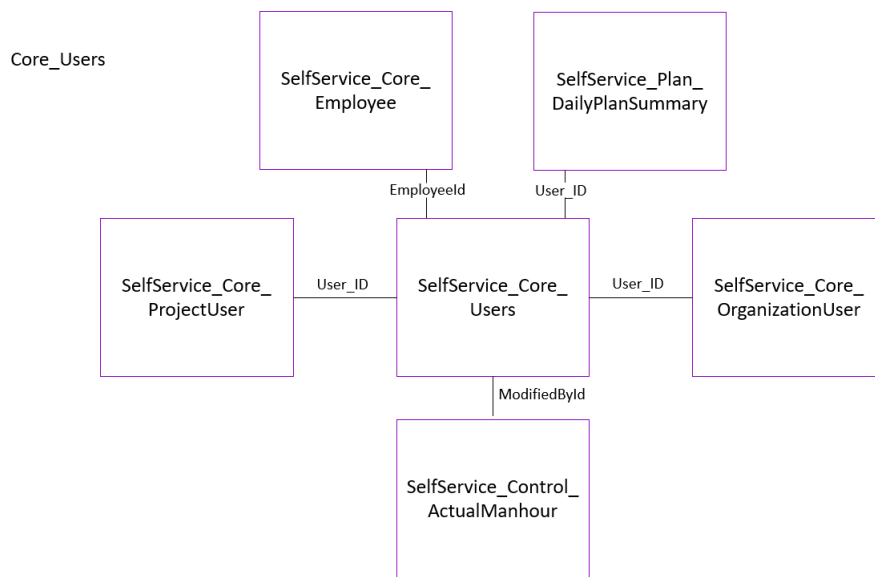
Core_Users

SelfService_Core_ Employee

SelfService_Plan_ DailyPlanSummary

EmployeeId

User_ID

SelfService_Core_ ProjectUser

User_ID

SelfService_Core_ Users

User_ID

SelfService_Core_ OrganizationUser

ModifiedById

SelfService_Control_ ActualManhour